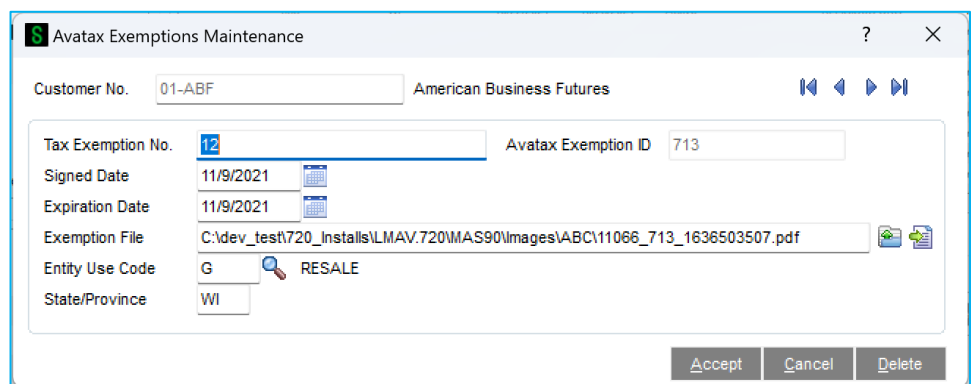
S Avatax Exemptions Maintenance

?

Customer No. 01-ABF American Business Futures

Tax Exemption No. 12

Avatax Exemption ID 713

Signed Date 11/9/2021

Expiration Date 11/9/2021

Exemption File C:\dev_test\720_Installs\LMAV.720\MAS90\Images\ABC\11066_713_1636503507.pdf

Entity Use Code G RESALE

State/Province WI

Accept Cancel Delete